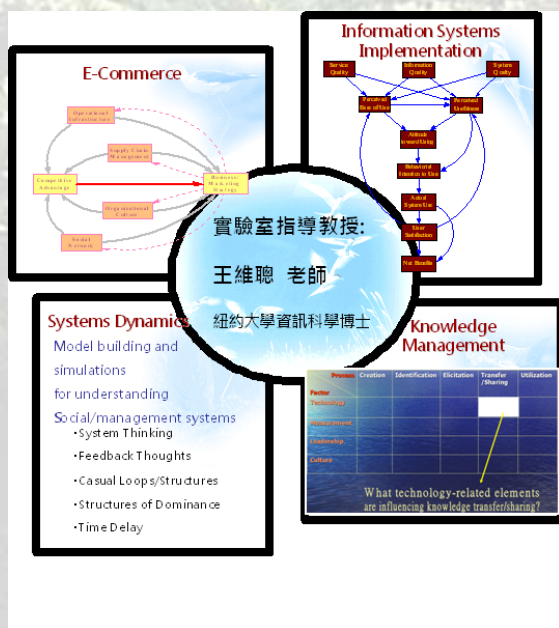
E-Commerce

Organizational Infrastructure

Supply Chain Management

Competitive Advantage

Business Marketing Strategy

Organizational Culture

Social Network

Information Systems Implementation

Service Quality

Information Quality

System Quality

Perceived Ease of Use

Perceived Usefulness

Attitude toward Using

Behavioral Intention to Use

Actual System Use

User Satisfaction

Net Benefits

實驗室指導教授:

王維聰 老師

紐約大學資訊科學博士

Systems Dynamics

Model building and simulations for understanding Social/management systems

•System Thinking

•Feedback Thoughts

•Casual Loops/Structures

•Structures of Dominance

•Time Delay

Knowledge Management

| Process | Creation | Identification | Elicitation | Transfer /Sharing | Utilization |
|---|---|---|---|---|---|
| Factor | | | | | |
| Technology | | | | | |
| Measurement | | | | | |
| Leadership | | | | | |
| Culture | | | | | |

What technology-related elements are influencing knowledge transfer/sharing?